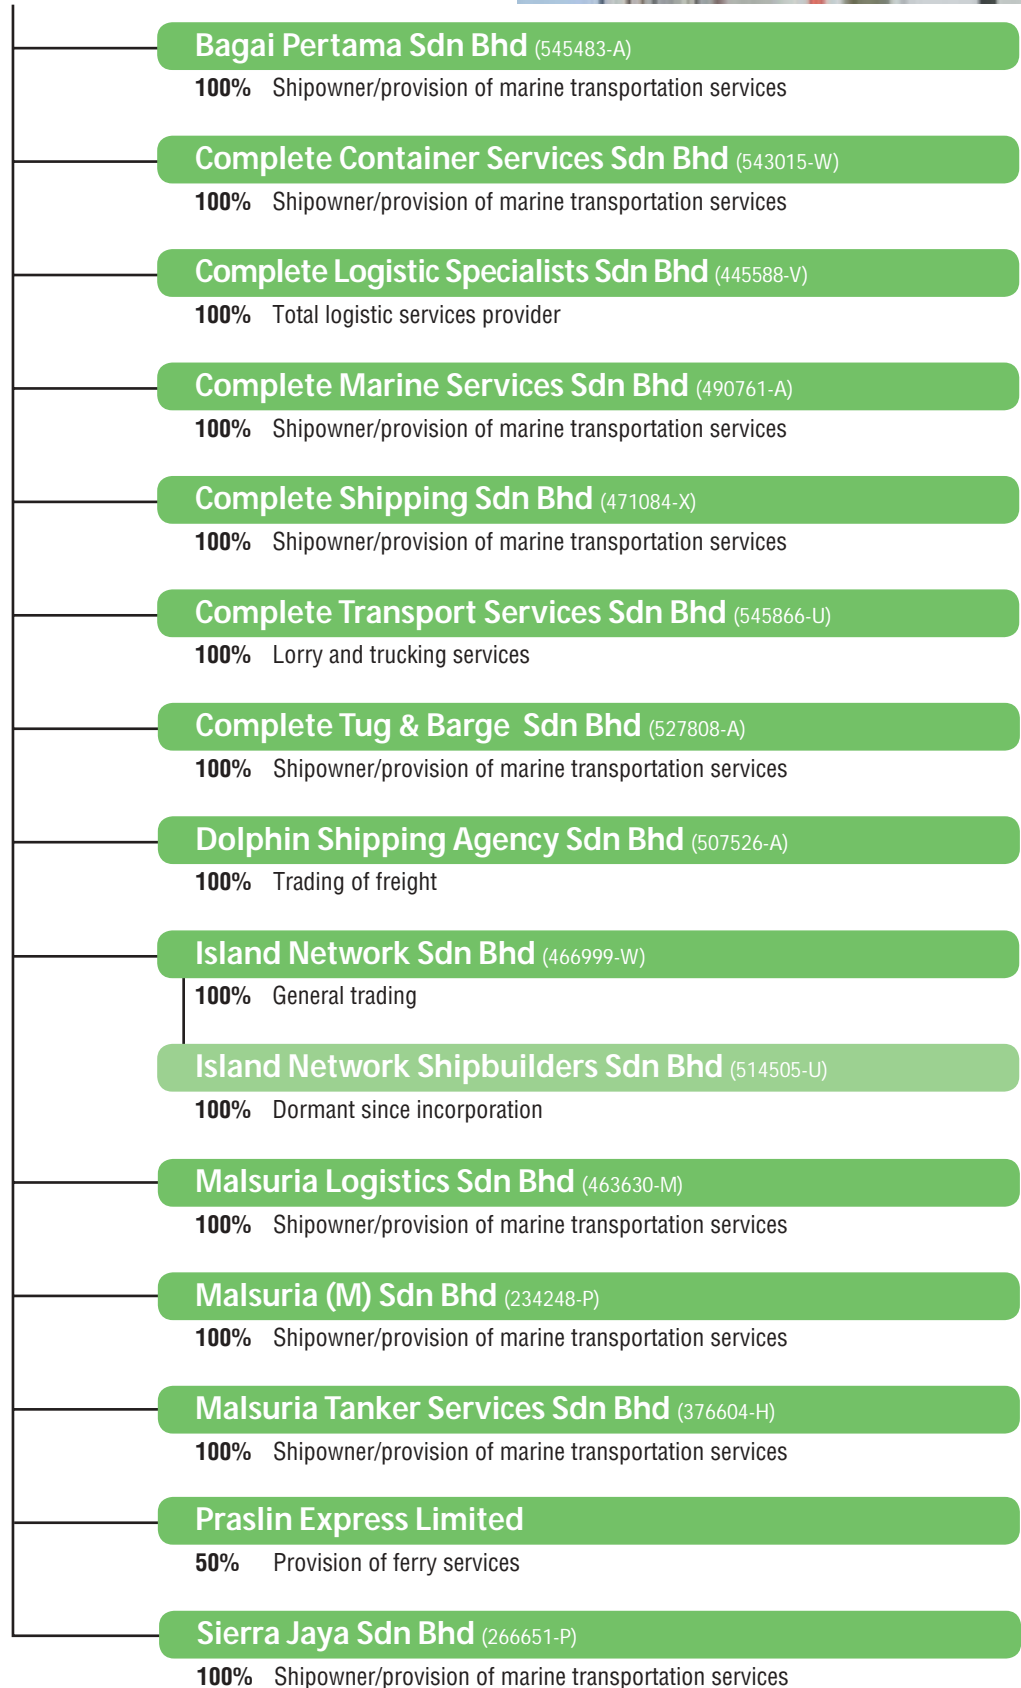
Bagai Pertama Sdn Bhd (545483-A)
100% Shipowner/provision of marine transportation services

Complete Container Services Sdn Bhd (543015-W)
100% Shipowner/provision of marine transportation services

Complete Logistic Specialists Sdn Bhd (445588-V)
100% Total logistic services provider

Complete Marine Services Sdn Bhd (490761-A)
100% Shipowner/provision of marine transportation services

Complete Shipping Sdn Bhd (471084-X)
100% Shipowner/provision of marine transportation services

Complete Transport Services Sdn Bhd (545866-U)
100% Lorry and trucking services

Complete Tug & Barge Sdn Bhd (527808-A)
100% Shipowner/provision of marine transportation services

Dolphin Shipping Agency Sdn Bhd (507526-A)
100% Trading of freight

Island Network Sdn Bhd (466999-W)
100% General trading

Island Network Shipbuilders Sdn Bhd (514505-U)
100% Dormant since incorporation

Malsuria Logistics Sdn Bhd (463630-M)
100% Shipowner/provision of marine transportation services

Malsuria (M) Sdn Bhd (234248-P)
100% Shipowner/provision of marine transportation services

Malsuria Tanker Services Sdn Bhd (376604-H)
100% Shipowner/provision of marine transportation services

Praslin Express Limited
50% Provision of ferry services

Sierra Jaya Sdn Bhd (266651-P)
100% Shipowner/provision of marine transportation services